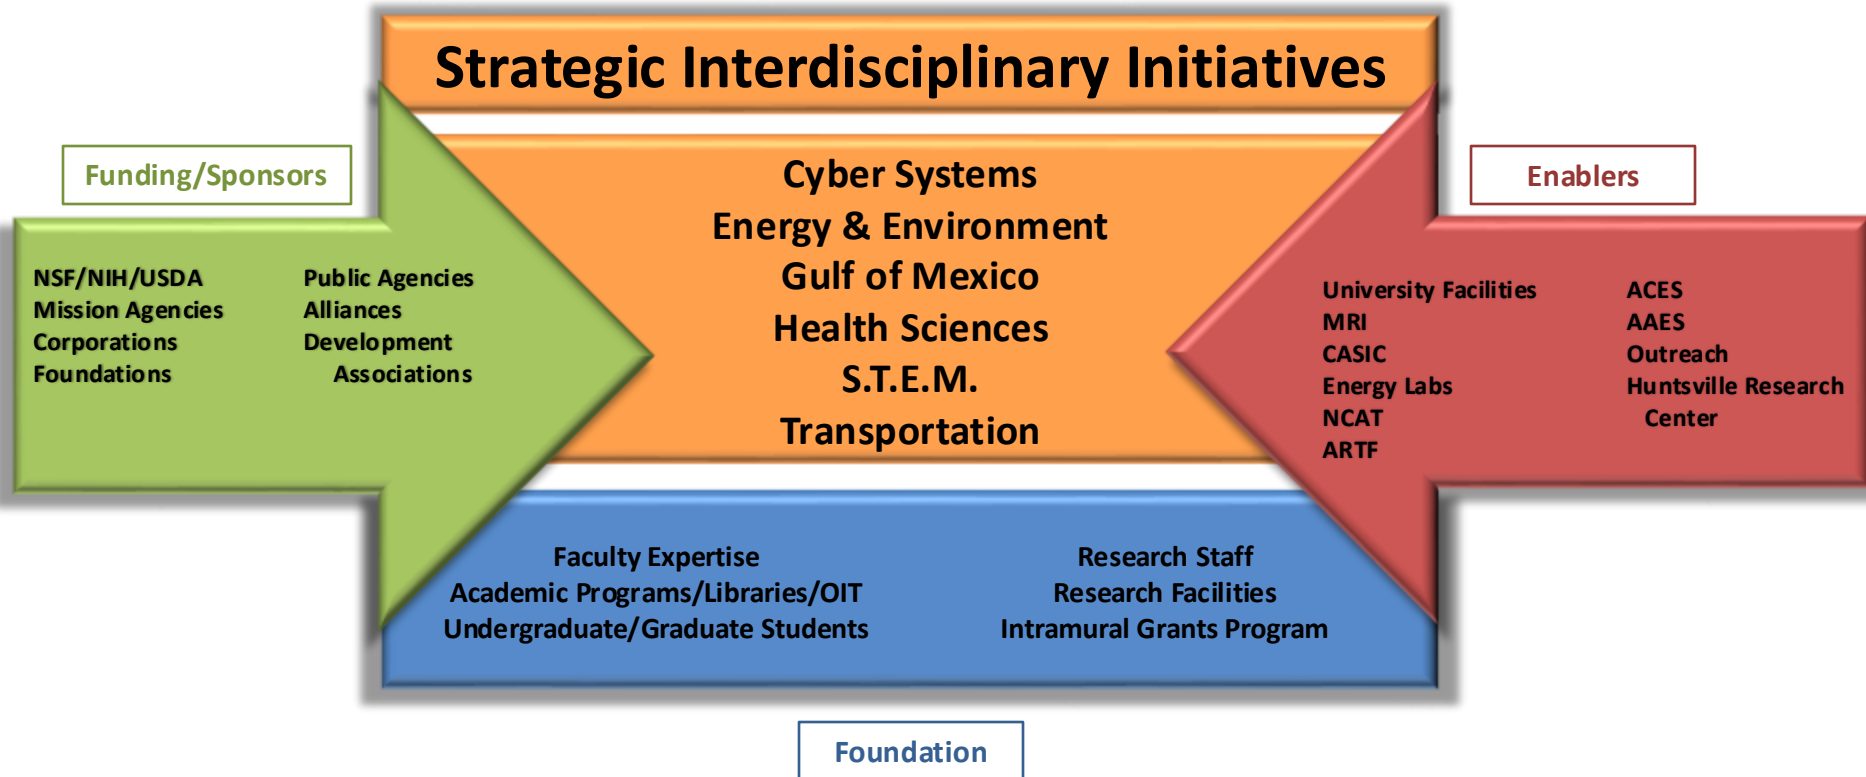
Strategic Interdisciplinary Initiatives

Funding/Sponsors

NSF/NIH/USDA
Mission Agencies
Corporations
Foundations

Public Agencies
Alliances
Development
Associations

Cyber Systems
Energy & Environment
Gulf of Mexico
Health Sciences
S.T.E.M.
Transportation

Enablers

University Facilities
MRI
CASIC
Energy Labs
NCAT
ARTF

ACES
AAES
Outreach
Huntsville Research Center

Faculty Expertise
Academic Programs/Libraries/OIT
Undergraduate/Graduate Students

Research Staff
Research Facilities
Intramural Grants Program

Foundation